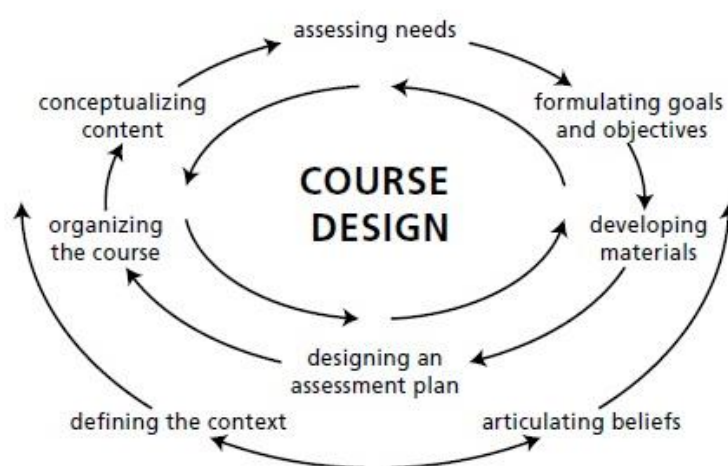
assessing needs

conceptualizing content

formulating goals and objectives

COURSE DESIGN

organizing the course

developing materials

designing an assessment plan

defining the context

articulating beliefs